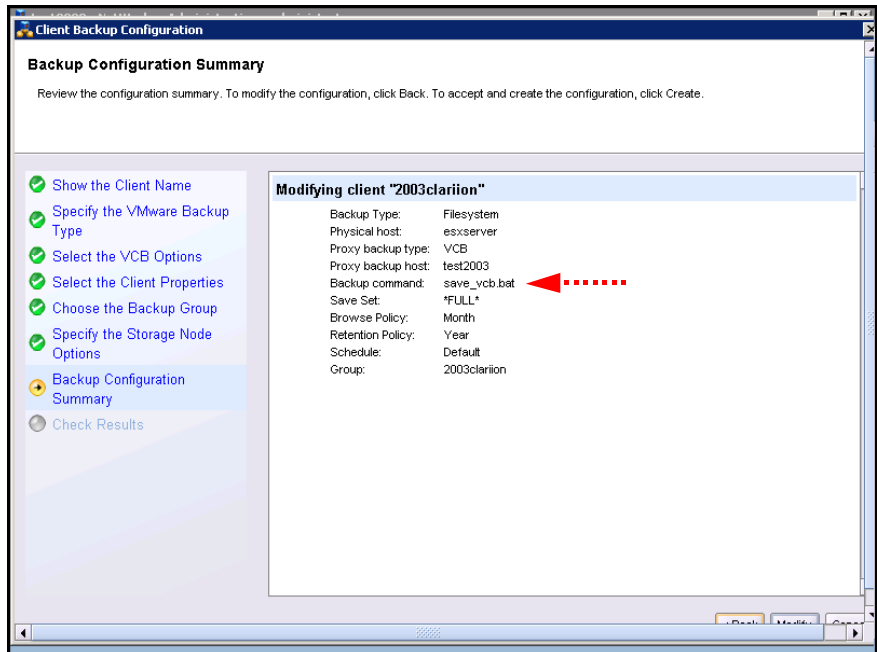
Client Backup Configuration

Backup Configuration Summary

Review the configuration summary. To modify the configuration, click Back. To accept and create the configuration, click Create.

Show the Client Name
Specify the VMware Backup Type
Select the VCB Options
Select the Client Properties
Choose the Backup Group
Specify the Storage Node Options
Backup Configuration Summary
Check Results

Modifying client "2003clariion"

| | |
|---|---|
| Backup Type: | Filesystem |
| Physical host: | esxserver |
| Proxy backup type: | VCB |
| Proxy backup host: | test2003 |
| Backup command: | save_vcb.bat |
| Save Set: | *FULL* |
| Browse Policy: | Month |
| Retention Policy: | Year |
| Schedule: | Default |
| Group: | 2003clariion |

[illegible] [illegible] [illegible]